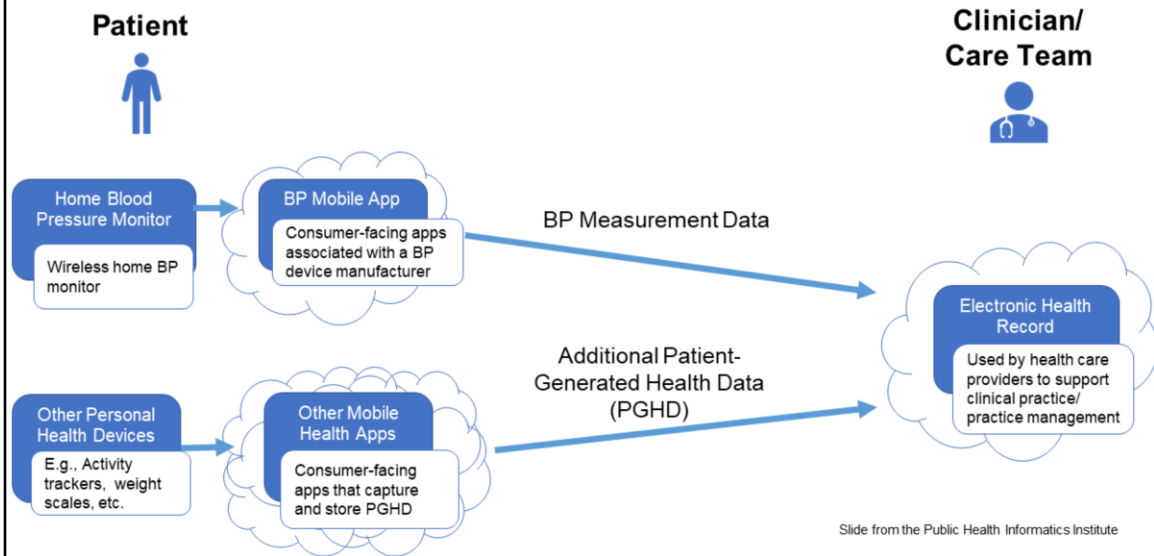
Patient

Clinician/ Care Team

Home Blood Pressure Monitor

Wireless home BP monitor

BP Mobile App

Consumer-facing apps associated with a BP device manufacturer

BP Measurement Data

Electronic Health Record

Used by health care providers to support clinical practice/ practice management

Additional Patient-Generated Health Data (PGHD)

Other Personal Health Devices

E.g., Activity trackers, weight scales, etc.

Other Mobile Health Apps

Consumer-facing apps that capture and store PGHD

Slide from the Public Health Informatics Institute